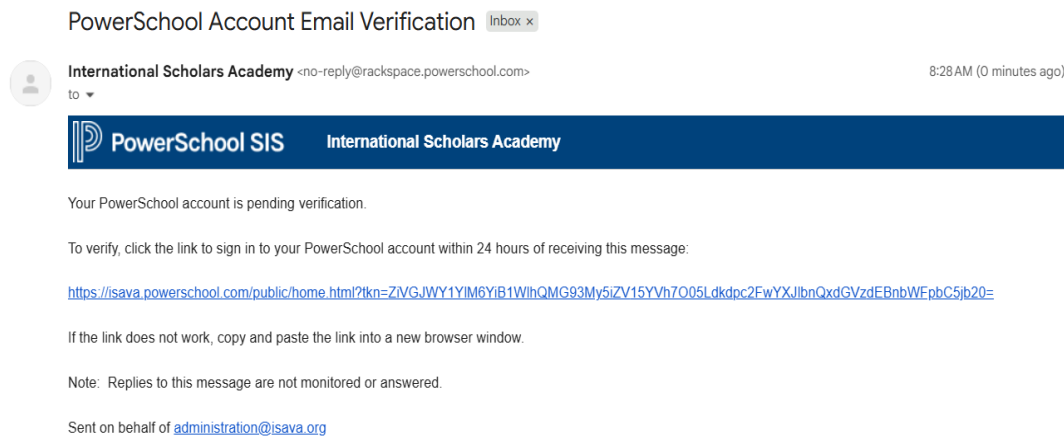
PowerSchool Account Email Verification Inbox ×

International Scholars Academy <no-reply@rackspace.powerschool.com>
to

8:28 AM (0 minutes ago)

PowerSchool SIS International Scholars Academy

Your PowerSchool account is pending verification.

To verify, click the link to sign in to your PowerSchool account within 24 hours of receiving this message:

https://isava.powerschool.com/public/home.html?tkn=ZiVGJWY1YlM6YiB1WlhQMG93My5iZV15YVh7O05Ldkdpc2FwYXJlbnQxdGVzdEBnbWFpbC5jb20=

If the link does not work, copy and paste the link into a new browser window.

Note: Replies to this message are not monitored or answered.

Sent on behalf of administration@isava.org